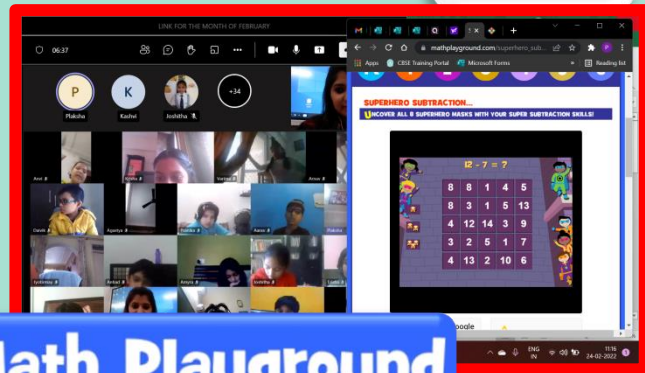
LINK FOR THE MONTH OF FEBRUARY

06:37

P
Plaksha

K
Kashvi

Joshitha

+34

Avni

Kritika

Vanisa

Aarav

Daksh

Apeksya

Radhika

Aarav

Prakriti

Jyotirmay

Anhad

Amyra

Joshitha

Lipika

mathplayground.com/superhero_sub...

Apps

CBSE Training Portal

Microsoft Forms

Reading list

SUPERHERO SUBTRACTION...

UNCOVER ALL 8 SUPERHERO MASKS WITH YOUR SUPER SUBTRACTION SKILLS!

12 - 7 = ?

| 8 | 8 | 1 | 4 | 5 |
|---|---|---|---|---|
| 8 | 3 | 1 | 5 | 13 |
| 4 | 12 | 14 | 3 | 9 |
| 3 | 2 | 5 | 1 | 7 |
| 4 | 13 | 2 | 10 | 6 |

oogle

ENG IN

11:16
24-02-2022

Math Playground